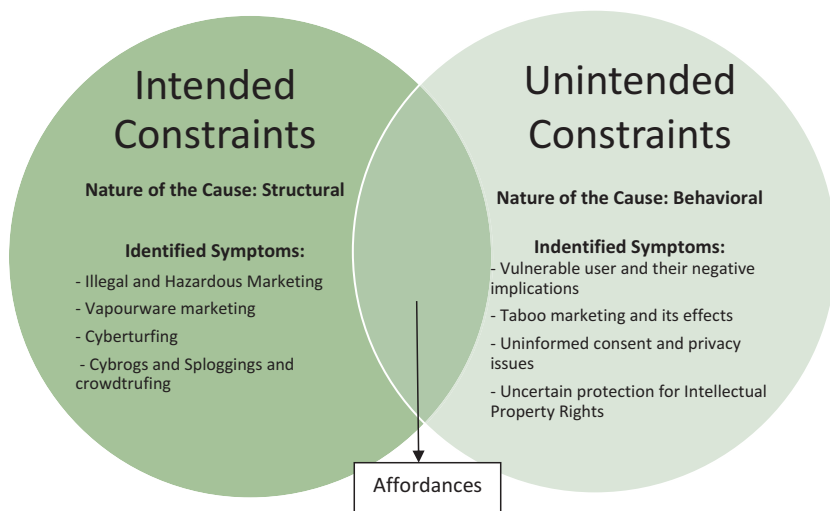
Intended Constraints

Nature of the Cause: Structural

Identified Symptoms:

- Illegal and Hazardous Marketing

- Vapourware marketing

- Cyberturfing

- Cybrogs and Sploggings and crowdtrufing

Unintended Constraints

Nature of the Cause: Behavioral

Indentified Symptoms:

- Vulnerable user and their negative implications

- Taboo marketing and its effects

- Uninformed consent and privacy issues

- Uncertain protection for Intellectual Property Rights

Affordances